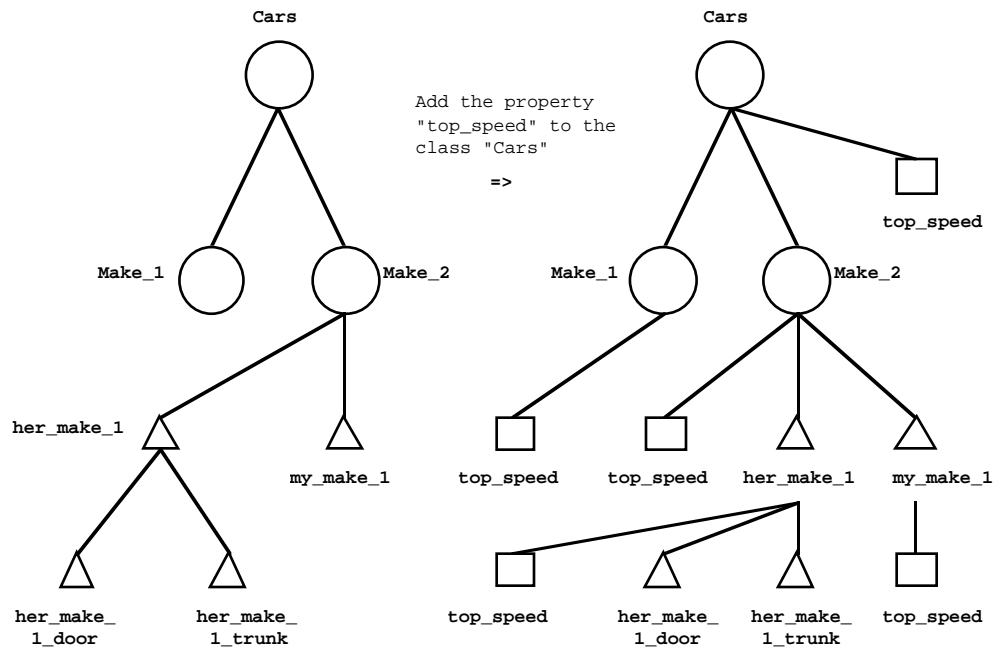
Cars

Make_1

Make_2

her_make_1

my_make_1

her_make_1_door

her_make_1_trunk

Add the property "top_speed" to the class "Cars"

=>

Cars

top_speed

Make_1

Make_2

top_speed

top_speed

her_make_1

my_make_1

top_speed

her_make_1_door

her_make_1_trunk

top_speed